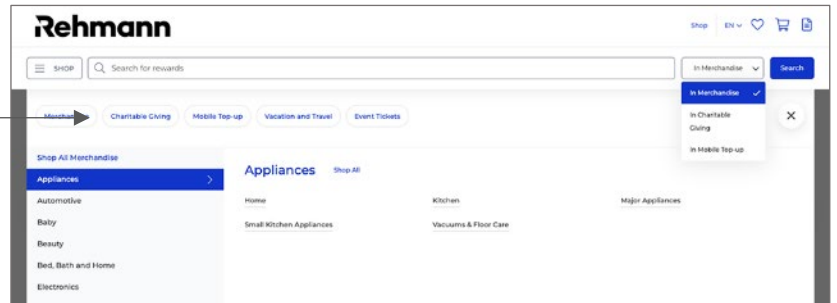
Rehmann

Shop EN

SHOP Search for rewards

In Merchandise Search

In Merchandise

In Charitable Giving

In Mobile Top-up

Merchandise Charitable Giving Mobile Top-up Vacation and Travel Event Tickets

Shop All Merchandise

Appliances

Automotive

Baby

Beauty

Bed, Bath and Home

Electronics

Appliances Shop All

Home

Kitchen

Major Appliances

Small Kitchen Appliances

Vacuums & Floor Care